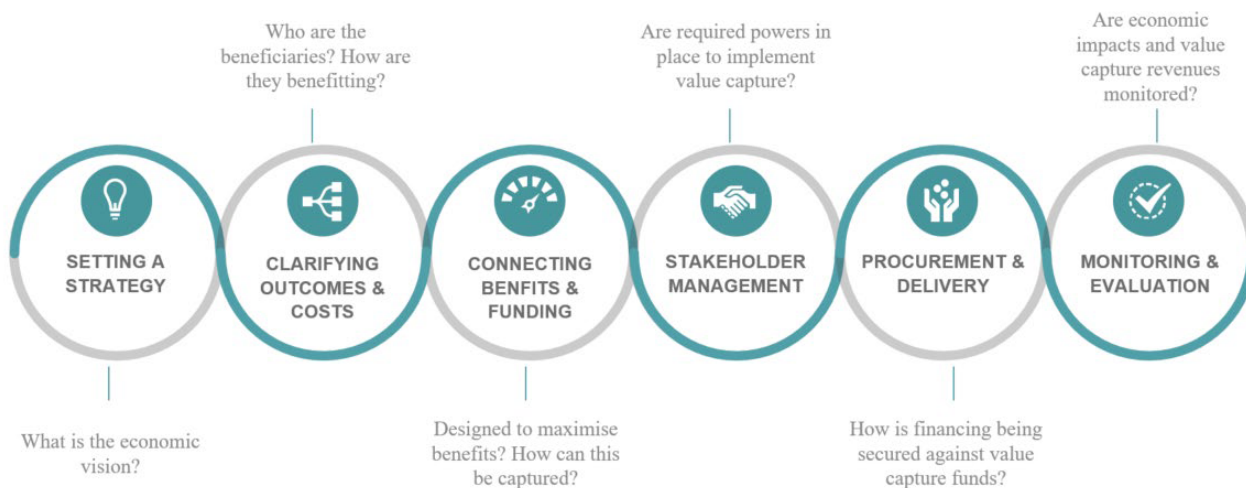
Who are the beneficiaries? How are they benefitting?

Are required powers in place to implement value capture?

Are economic impacts and value capture revenues monitored?

SETTING A STRATEGY

CLARIFYING OUTCOMES & COSTS

CONNECTING BENFITS & FUNDING

STAKEHOLDER MANAGEMENT

PROCUREMENT & DELIVERY

MONITORING & EVALUATION

What is the economic vision?

Designed to maximise benefits? How can this be captured?

How is financing being secured against value capture funds?